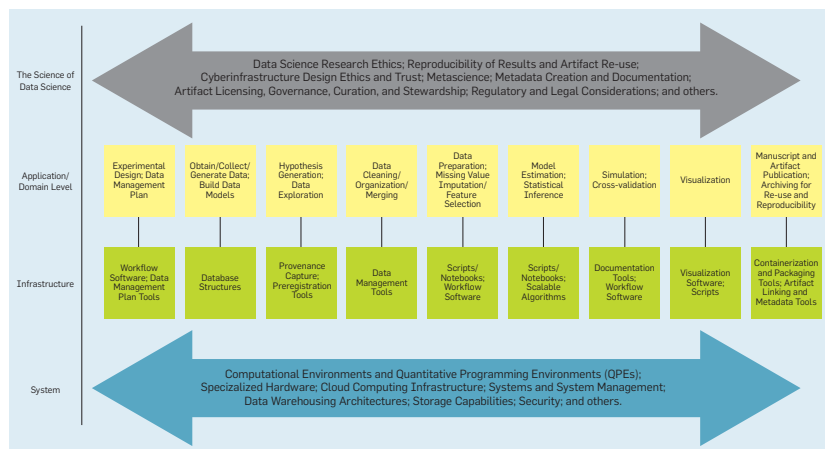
The Science of Data Science

Data Science Research Ethics; Reproducibility of Results and Artifact Re-use; Cyberinfrastructure Design Ethics and Trust; Metascience; Metadata Creation and Documentation; Artifact Licensing, Governance, Curation, and Stewardship; Regulatory and Legal Considerations; and others.

Application/ Domain Level

Experimental Design; Data Management Plan

Obtain/Collect/ Generate Data; Build Data Models

Hypothesis Generation; Data Exploration

Data Cleaning/ Organization/ Merging

Data Preparation; Missing Value Imputation/ Feature Selection

Model Estimation; Statistical Inference

Simulation; Cross-validation

Visualization

Manuscript and Artifact Publication; Archiving for Re-use and Reproducibility

Infrastructure

Workflow Software; Data Management Plan Tools

Database Structures

Provenance Capture; Preregistration Tools

Data Management Tools

Scripts/ Notebooks; Workflow Software

Scripts/ Notebooks; Scalable Algorithms

Documentation Tools; Workflow Software

Visualization Software; Scripts

Containerization and Packaging Tools; Artifact Linking and Metadata Tools

System

Computational Environments and Quantitative Programming Environments (QPEs); Specialized Hardware; Cloud Computing Infrastructure; Systems and System Management; Data Warehousing Architectures; Storage Capabilities; Security; and others.